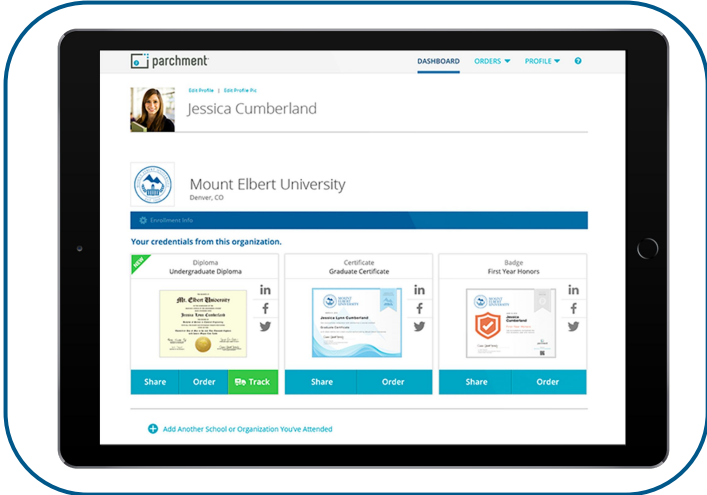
parchment

DASHBOARD ORDERS PROFILE ?

Edit Profile | Edit Profile Pic

Jessica Cumberland

Mount Elbert University
Denver, CO

Enrollment Info

Your credentials from this organization.

NEW

Diploma
Undergraduate Diploma

Mt. Elbert University
Jessica Lynn Cumberland

in
f

Share Order Track

Certificate
Graduate Certificate

MOUNT ELBERT UNIVERSITY
Jessica Lynn Cumberland

in
f

Share Order

Badge
First Year Honors

MOUNT ELBERT UNIVERSITY
Jessica Cumberland

in
f

Share Order

Add Another School or Organization You've Attended